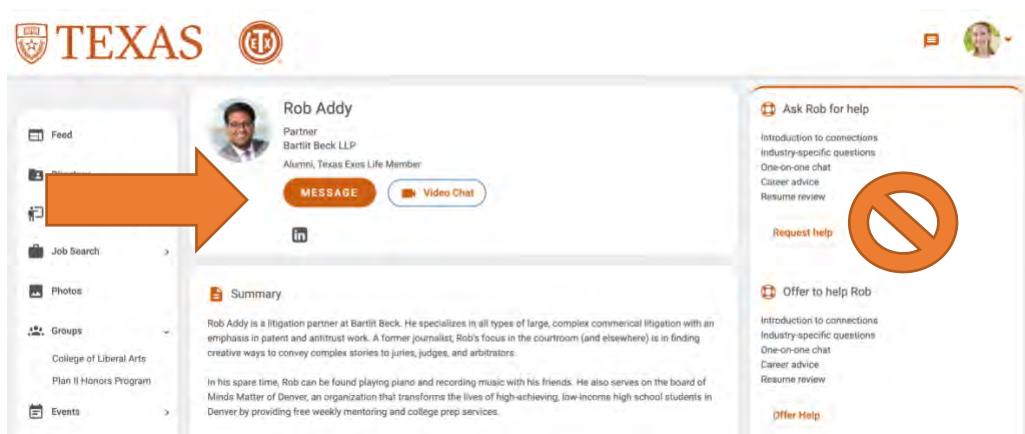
TEXAS

Feed
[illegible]
Job Search
Photos
Groups
College of Liberal Arts
Plan II Honors Program
Events

Rob Addy
Partner
Bartlit Beck LLP
Alumni, Texas Exes Life Member
MESSAGE
Video Chat

Summary
Rob Addy is a litigation partner at Bartlit Beck. He specializes in all types of large, complex commerical litigation with an emphasis in patent and antitrust work. A former journalist, Rob's focus in the courtroom (and elsewhere) is in finding creative ways to convey complex stories to juries, judges, and arbitrators.

In his spare time, Rob can be found playing piano and recording music with his friends. He also serves on the board of Minds Matter of Denver, an organization that transforms the lives of high-achieving, low-income high school students in Denver by providing free weekly mentoring and college prep services.

Ask Rob for help
Introduction to connections
Industry-specific questions
One-on-one chat
Career advice
Resume review
Request help

Offer to help Rob
Introduction to connections
Industry-specific questions
One-on-one chat
Career advice
Resume review
Offer Help